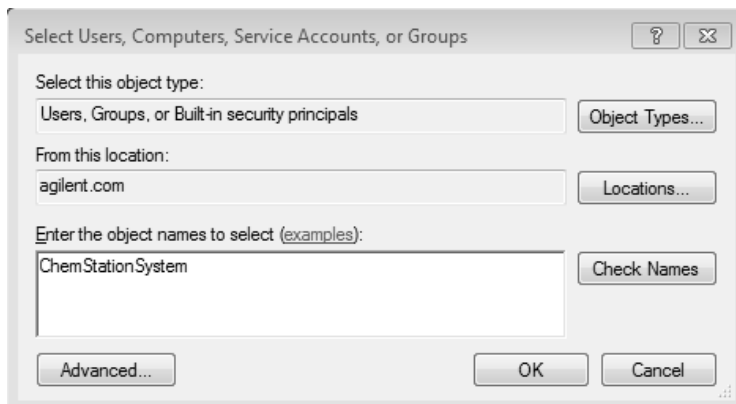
Select Users, Computers, Service Accounts, or Groups

?

Select this object type:

Users, Groups, or Built-in security principals

Object Types...

From this location:

agilent.com

Locations...

Enter the object names to select (examples):

ChemStationSystem

Check Names

Advanced...

OK

Cancel